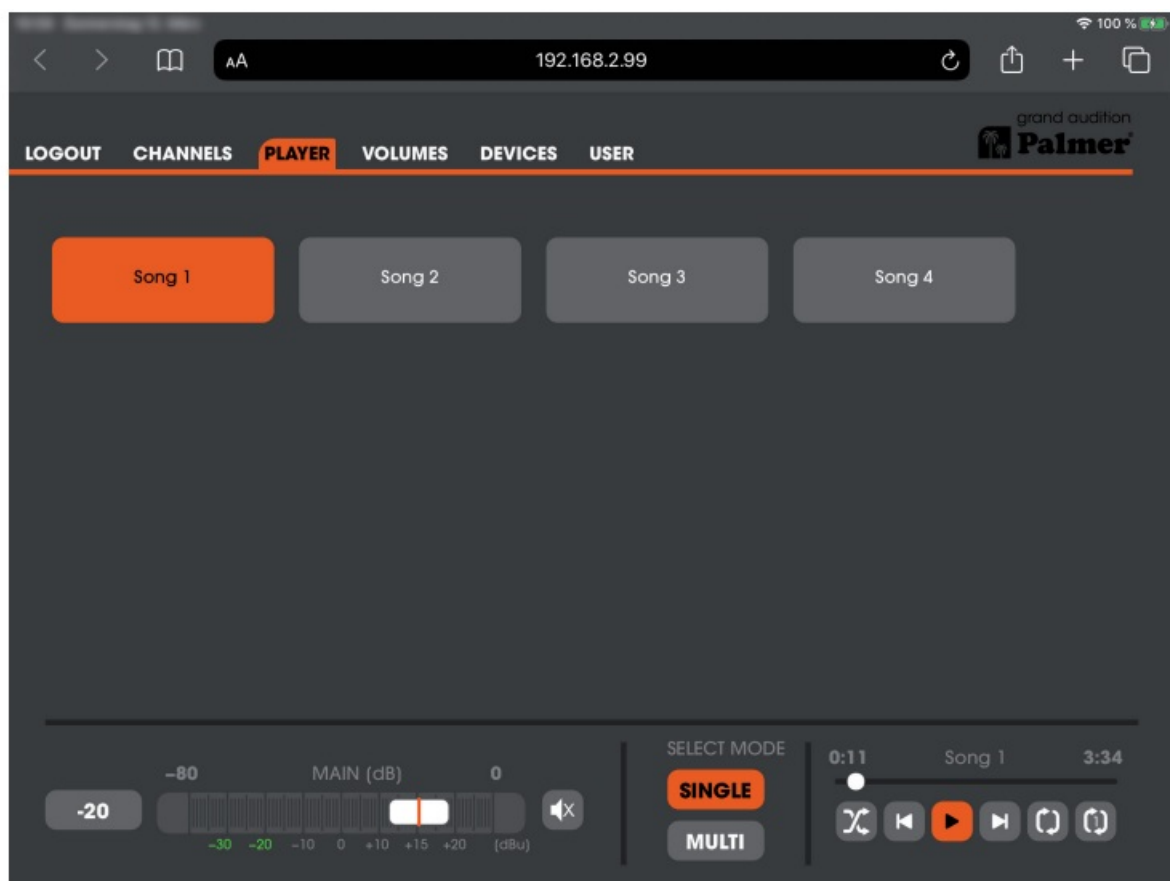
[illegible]

100 %

AA 192.168.2.99

LOGOUT CHANNELS PLAYER VOLUMES DEVICES USER

grand audition
Palmer

Song 1
Song 2
Song 3
Song 4

-20

−80 MAIN (dB) 0

-30 -20 −10 0 +10 +15 +20 (dBu)

SELECT MODE
SINGLE
MULTI

0:11 Song 1 3:34